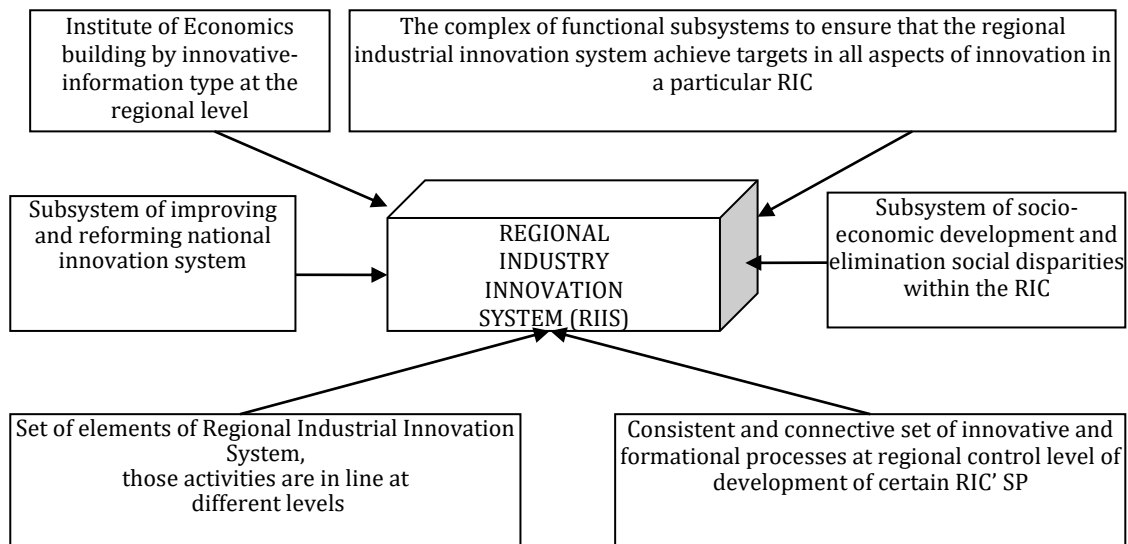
Institute of Economics building by innovative-information type at the regional level

The complex of functional subsystems to ensure that the regional industrial innovation system achieve targets in all aspects of innovation in a particular RIC

Subsystem of improving and reforming national innovation system

REGIONAL INDUSTRY INNOVATION SYSTEM (RIIS)

Subsystem of socio-economic development and elimination social disparities within the RIC

Set of elements of Regional Industrial Innovation System, those activities are in line at different levels

Consistent and connective set of innovative and formational processes at regional control level of development of certain RIC' SP